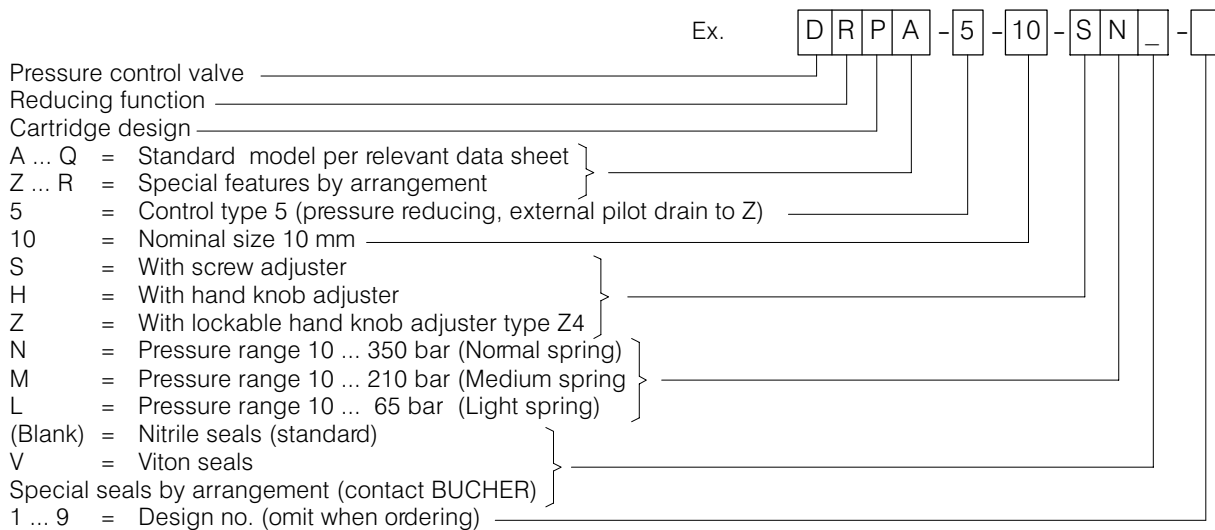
Ex. D R P A - 5 - 10 - S N _ -

Pressure control valve
Reducing function
Cartridge design
A ... Q = Standard model per relevant data sheet
Z ... R = Special features by arrangement
5 = Control type 5 (pressure reducing, external pilot drain to Z)
10 = Nominal size 10 mm
S = With screw adjuster
H = With hand knob adjuster
Z = With lockable hand knob adjuster type Z4
N = Pressure range 10 ... 350 bar (Normal spring)
M = Pressure range 10 ... 210 bar (Medium spring
L = Pressure range 10 ... 65 bar (Light spring)
(Blank) = Nitrile seals (standard)
V = Viton seals
Special seals by arrangement (contact BUCHER)
1 ... 9 = Design no. (omit when ordering)